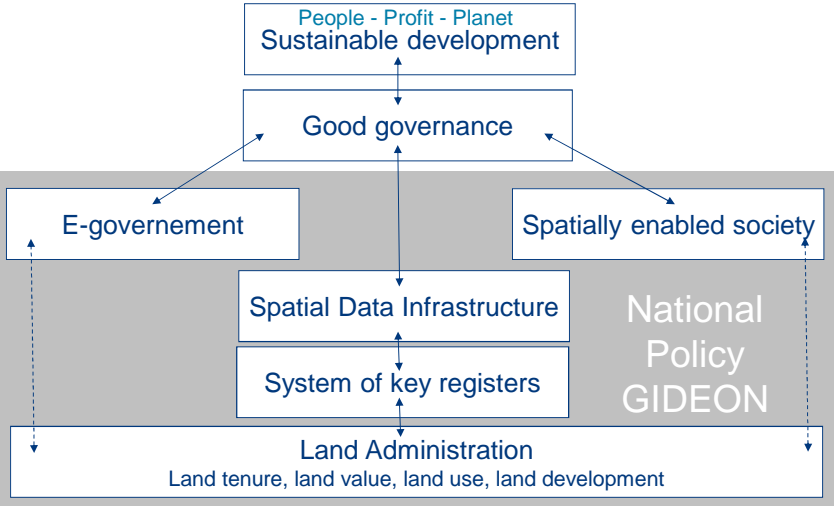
People - Profit - Planet
Sustainable development

Good governance

E-governement

Spatially enabled society

Spatial Data Infrastructure

System of key registers

National Policy GIDEON

Land Administration
Land tenure, land value, land use, land development